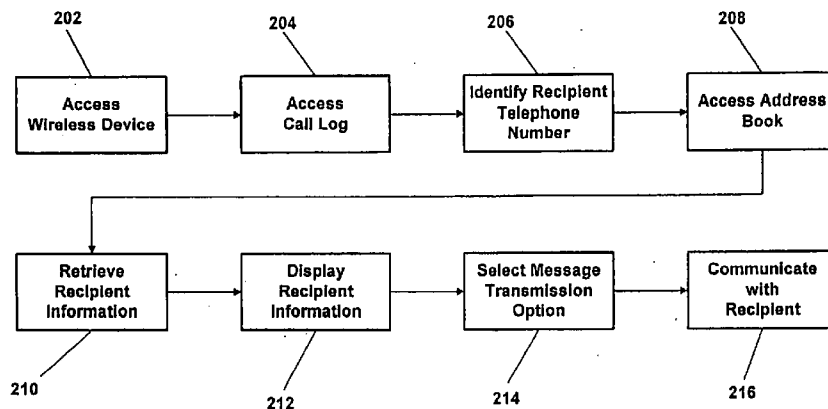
202

Access Wireless Device

204

Access Call Log

206

Identify Recipient Telephone Number

208

Access Address Book

Retrieve Recipient Information

210

Display Recipient Information

212

Select Message Transmission Option

214

Communicate with Recipient

216